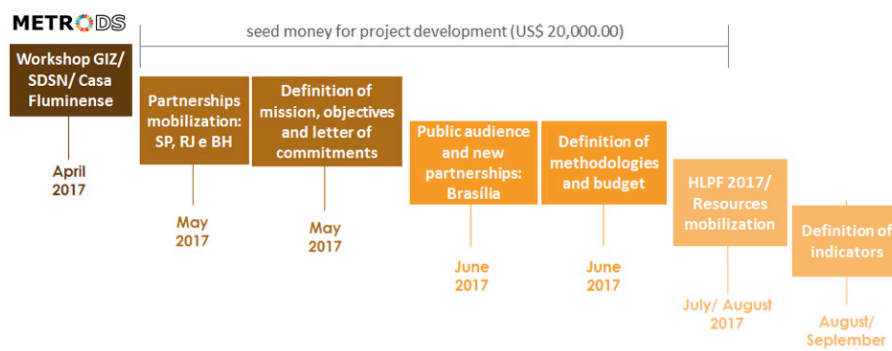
METRODS

seed money for project development (US$ 20,000.00)

Workshop GIZ/ SDSN/ Casa Fluminense

April 2017

Partnerships mobilization: SP, RJ e BH

May 2017

Definition of mission, objectives and letter of commitments

May 2017

Public audience and new partnerships: Brasília

June 2017

Definition of methodologies and budget

June 2017

HLPF 2017/ Resources mobilization

July/ August 2017

Definition of indicators

August/ September